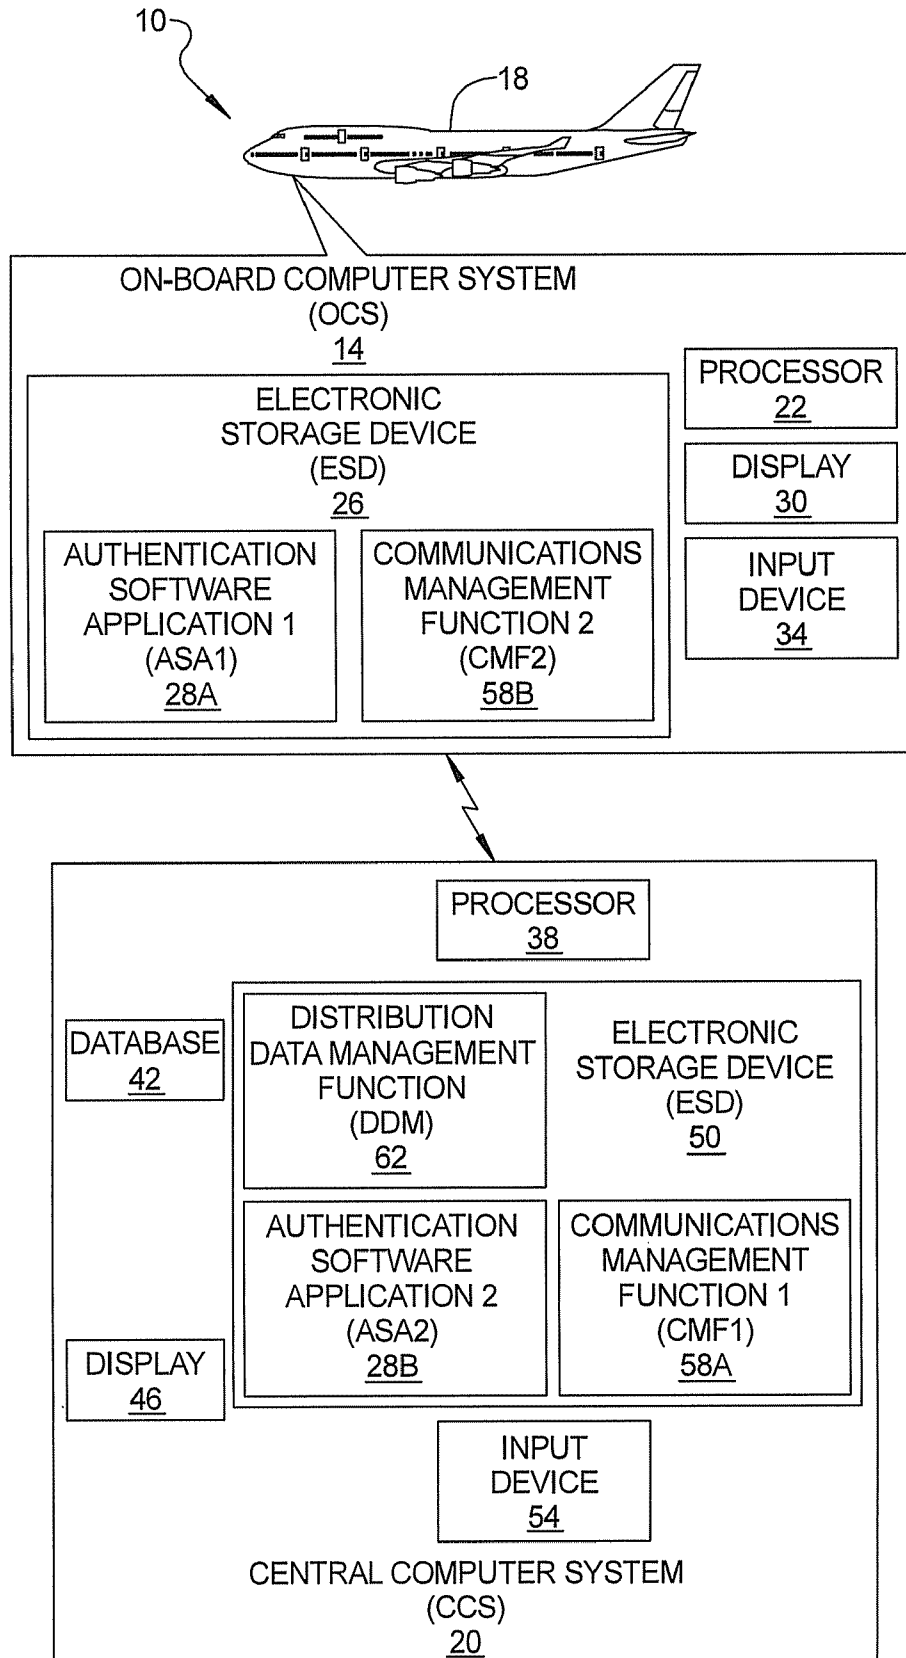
10

18

ON-BOARD COMPUTER SYSTEM
(OCS)
14

ELECTRONIC
STORAGE DEVICE
(ESD)
26

AUTHENTICATION
SOFTWARE
APPLICATION 1
(ASA1)
28A

COMMUNICATIONS
MANAGEMENT
FUNCTION 2
(CMF2)
58B

PROCESSOR
22

DISPLAY
30

INPUT
DEVICE
34

PROCESSOR
38

DATABASE
42

DISTRIBUTION
DATA MANAGEMENT
FUNCTION
(DDM)
62

ELECTRONIC
STORAGE DEVICE
(ESD)
50

AUTHENTICATION
SOFTWARE
APPLICATION 2
(ASA2)
28B

COMMUNICATIONS
MANAGEMENT
FUNCTION 1
(CMF1)
58A

DISPLAY
46

INPUT
DEVICE
54

CENTRAL COMPUTER SYSTEM
(CCS)
20